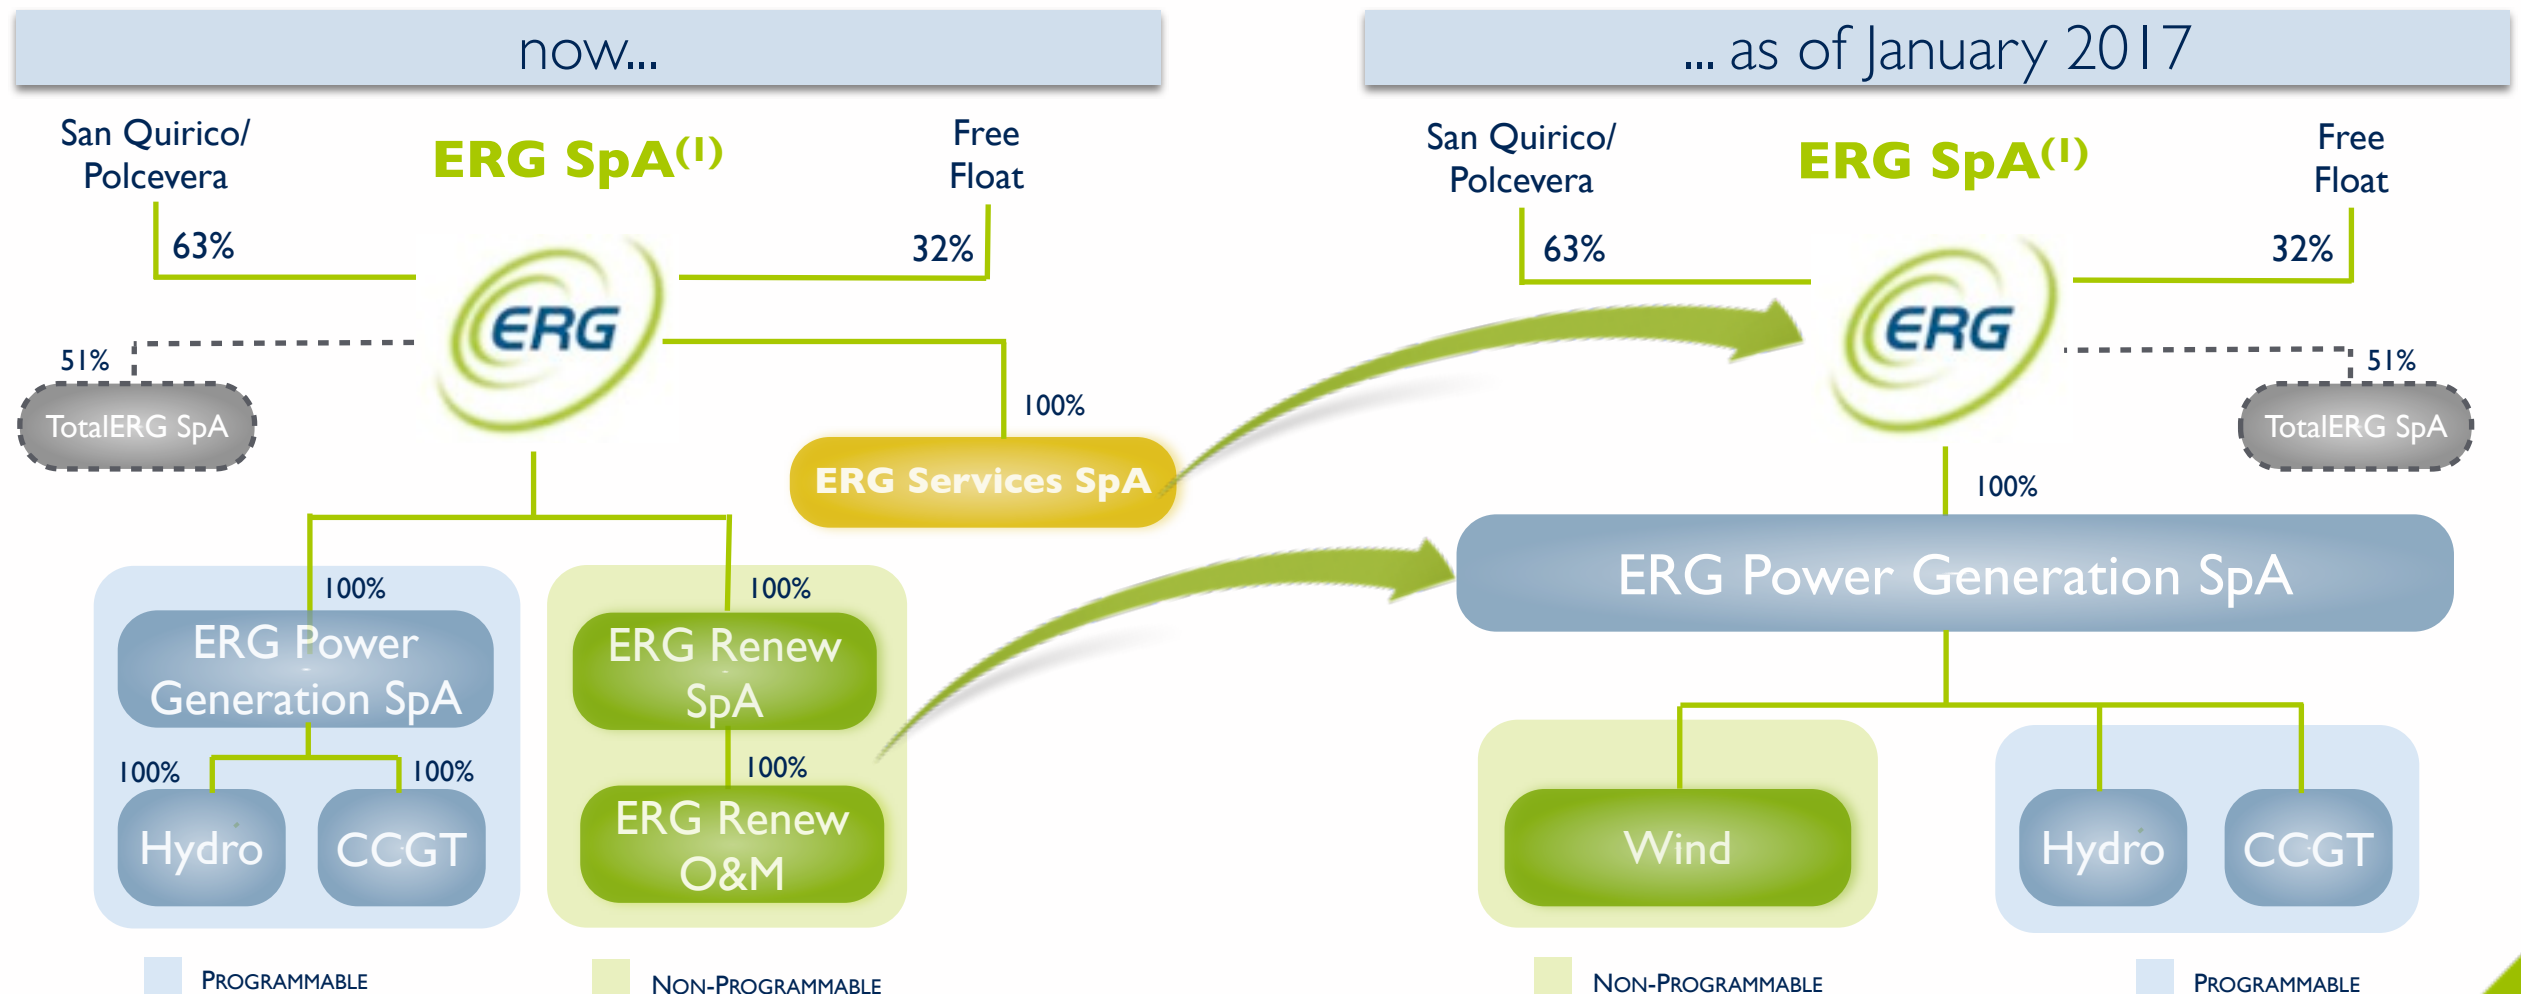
now...

San Quirico/ Polcevera

ERG SpA$^{(1)}$

Free Float

63%

32%

ERG

51%

TotalERG SpA

100%

ERG Services SpA

100%

ERG Power Generation SpA

100%

100%

Hydro

CCGT

100%

ERG Renew SpA

100%

ERG Renew O&M

PROGRAMMABLE

NON-PROGRAMMABLE

... as of January 2017

San Quirico/ Polcevera

ERG SpA$^{(1)}$

Free Float

63%

32%

ERG

51%

TotalERG SpA

100%

ERG Power Generation SpA

Wind

Hydro

CCGT

NON-PROGRAMMABLE

PROGRAMMABLE